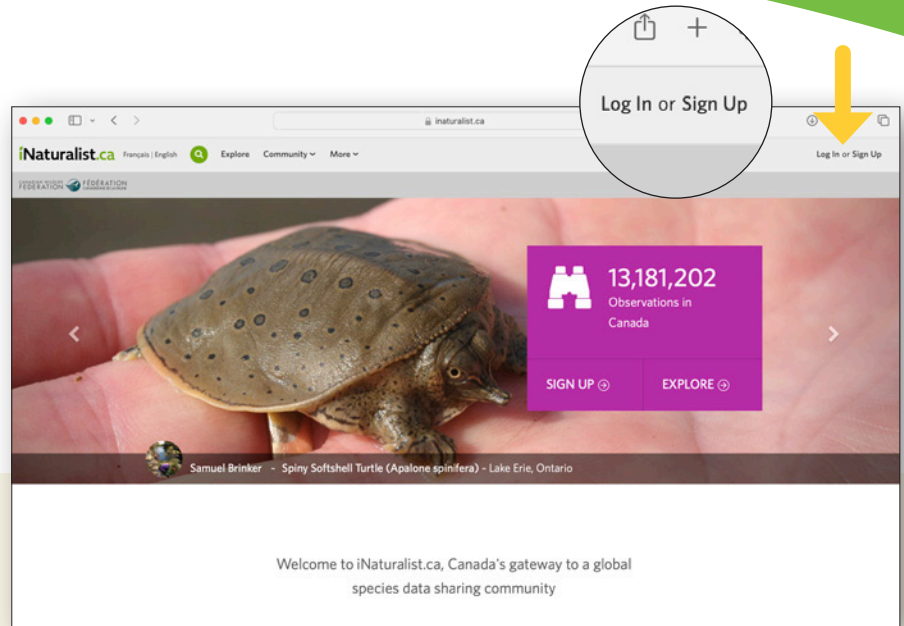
Log In or Sign Up

inaturalist.ca

iNaturalist.ca Français | English Explore Community More

Log In or Sign Up

CANADIAN WILDLIFE FEDERATION FÉDÉRATION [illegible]

13,181,202
Observations in Canada

SIGN UP

EXPLORE

Samuel Brinker - Spiny Softshell Turtle (Apalone spinifera) - Lake Erie, Ontario

Welcome to iNaturalist.ca, Canada's gateway to a global species data sharing community